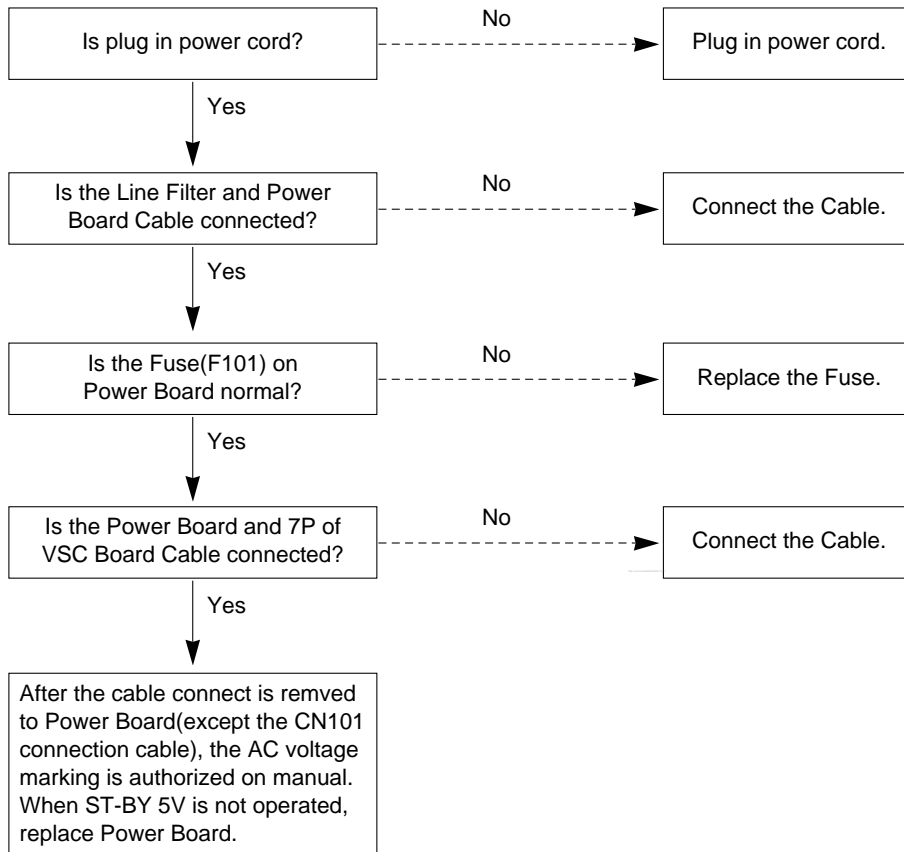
Is plug in power cord?

No

Plug in power cord.

Yes

Is the Line Filter and Power Board Cable connected?

No

Connect the Cable.

Yes

Is the Fuse(F101) on Power Board normal?

No

Replace the Fuse.

Yes

Is the Power Board and 7P of VSC Board Cable connected?

No

Connect the Cable.

Yes

After the cable connect is remved to Power Board(except the CN101 connection cable), the AC voltage marking is authorized on manual. When ST-BY 5V is not operated, replace Power Board.